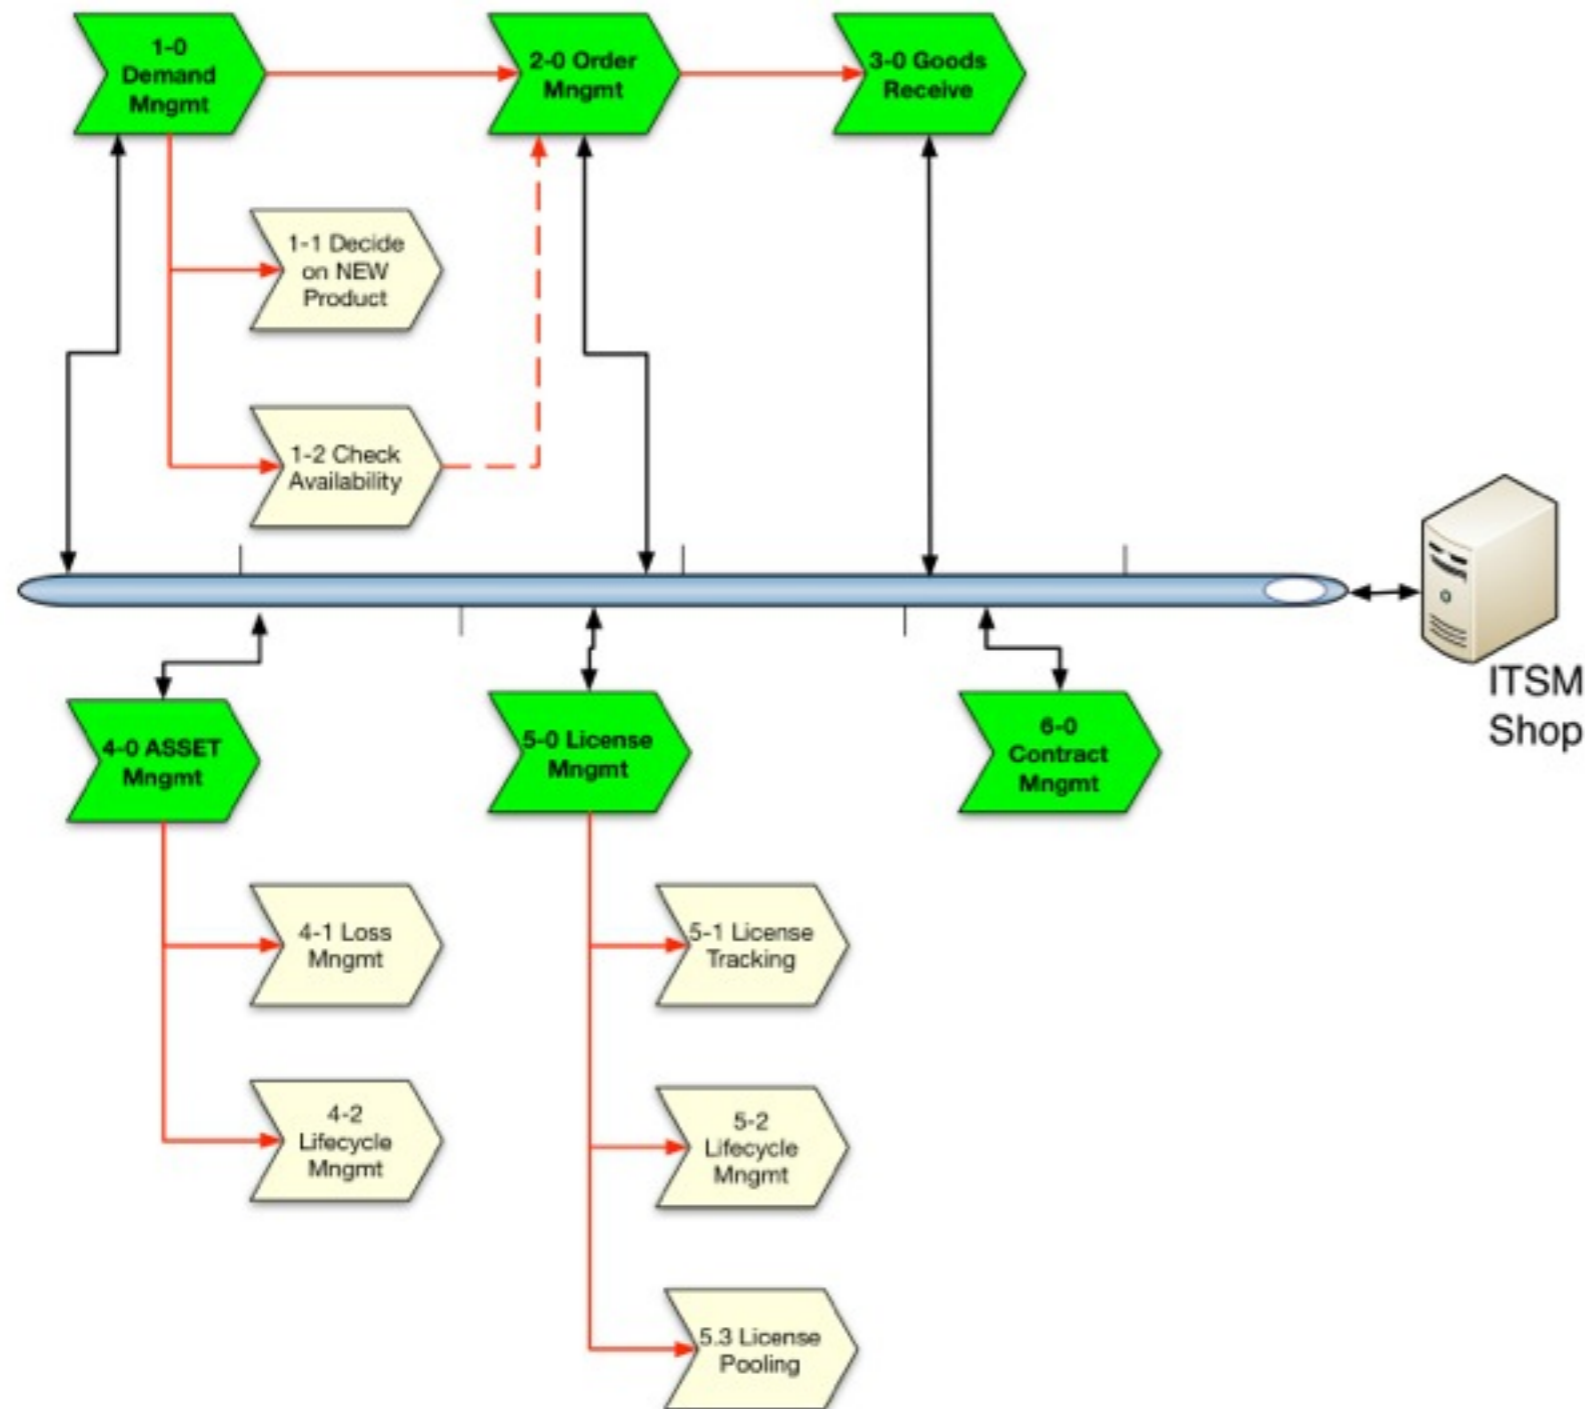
1-0 Demand Mngmt

2-0 Order Mngmt

3-0 Goods Receive

1-1 Decide on NEW Product

1-2 Check Availability

ITSM Shop

4-0 ASSET Mngmt

5-0 License Mngmt

6-0 Contract Mngmt

4-1 Loss Mngmt

4-2 Lifecycle Mngmt

5-1 License Tracking

5-2 Lifecycle Mngmt

5.3 License Pooling